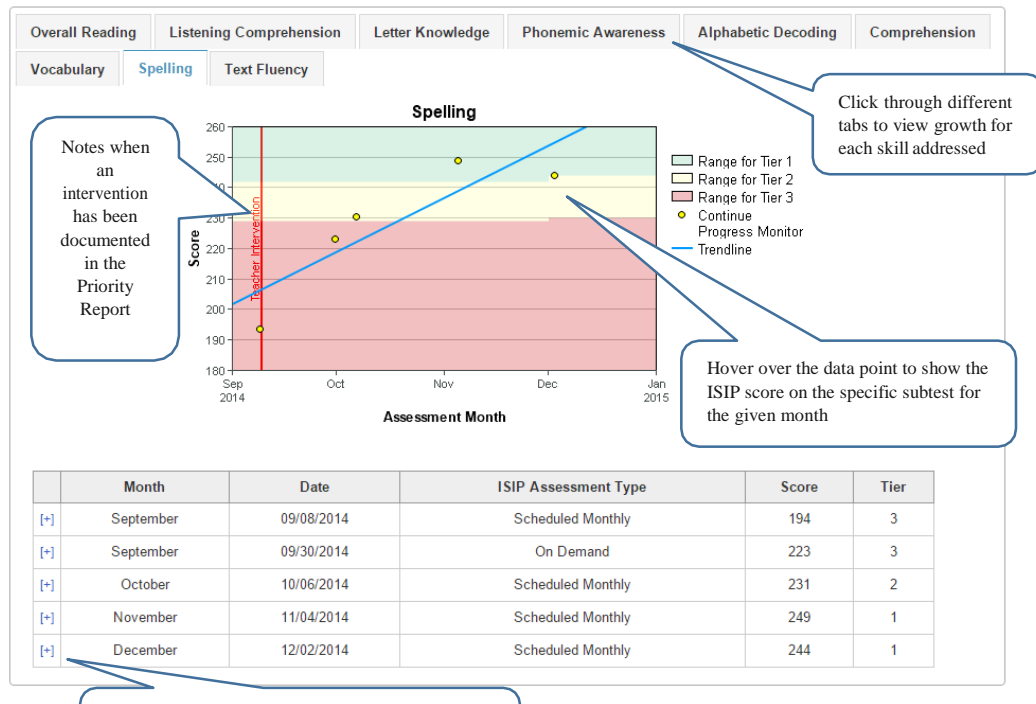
Overall Reading | Listening Comprehension | Letter Knowledge | Phonemic Awareness | Alphabetic Decoding | Comprehension | Vocabulary | Spelling | Text Fluency

Click through different tabs to view growth for each skill addressed

Notes when an intervention has been documented in the Priority Report

Spelling

260
250
240
230
220
210
200
190
180

Score

Teacher Intervention

Sep 2014
Oct
Nov
Dec
Jan 2015

Assessment Month

Range for Tier 1
Range for Tier 2
Range for Tier 3
Continue Progress Monitor
Trendline

Hover over the data point to show the ISIP score on the specific subtest for the given month

| | Month | Date | ISIP Assessment Type | Score | Tier |
|---|---|---|---|---|---|
| [+] | September | 09/08/2014 | Scheduled Monthly | 194 | 3 |
| [+] | September | 09/30/2014 | On Demand | 223 | 3 |
| [+] | October | 10/06/2014 | Scheduled Monthly | 231 | 2 |
| [+] | November | 11/04/2014 | Scheduled Monthly | 249 | 1 |
| [+] | December | 12/02/2014 | Scheduled Monthly | 244 | 1 |